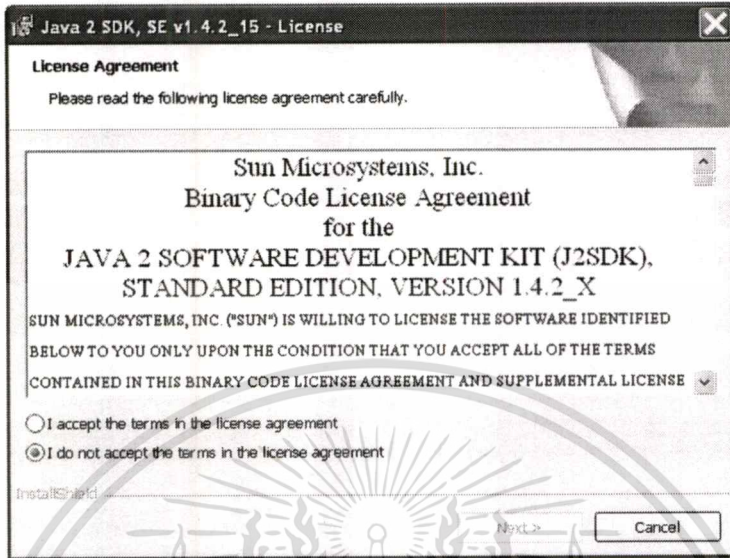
Java 2 SDK, SE v1.4.2_15 - License

License Agreement

Please read the following license agreement carefully.

Sun Microsystems, Inc.
Binary Code License Agreement
for the
JAVA 2 SOFTWARE DEVELOPMENT KIT (J2SDK), STANDARD EDITION, VERSION 1.4.2_X

SUN MICROSYSTEMS, INC. ("SUN") IS WILLING TO LICENSE THE SOFTWARE IDENTIFIED BELOW TO YOU ONLY UPON THE CONDITION THAT YOU ACCEPT ALL OF THE TERMS CONTAINED IN THIS BINARY CODE LICENSE AGREEMENT AND SUPPLEMENTAL LICENSE

I accept the terms in the license agreement

I do not accept the terms in the license agreement

InstallShield

Next >

Cancel